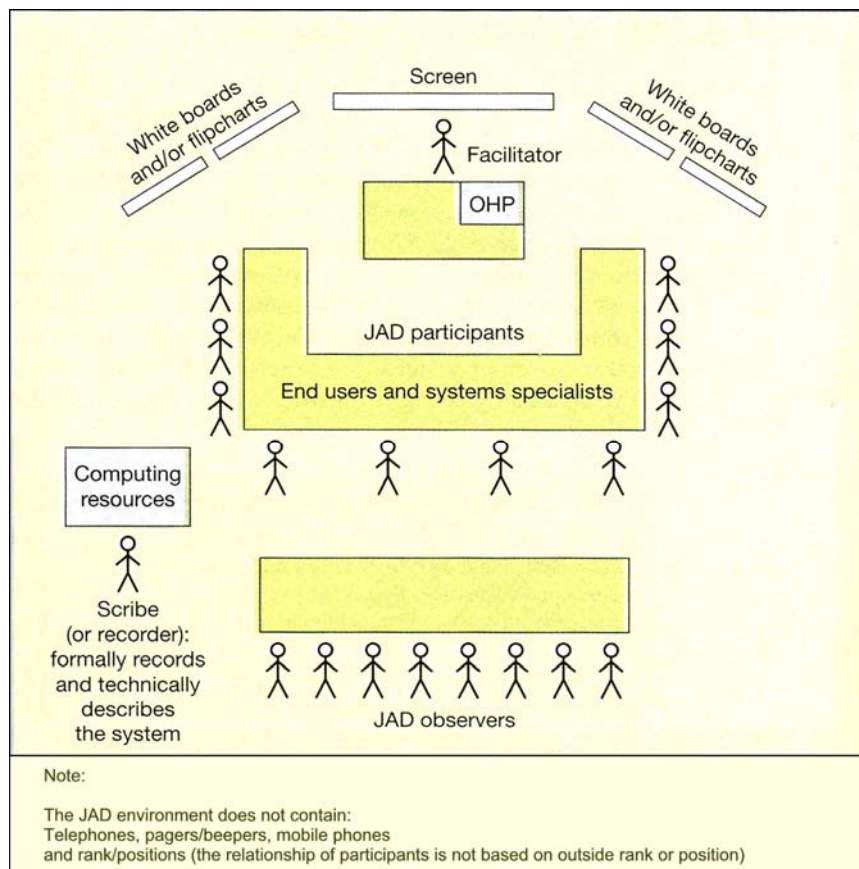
Screen

White boards and/or flipcharts

White boards and/or flipcharts

Facilitator

OHP

JAD participants

End users and systems specialists

Computing resources

Scribe (or recorder): formally records and technically describes the system

JAD observers

Note:

The JAD environment does not contain:
Telephones, pagers/beepers, mobile phones
and rank/positions (the relationship of participants is not based on outside rank or position)